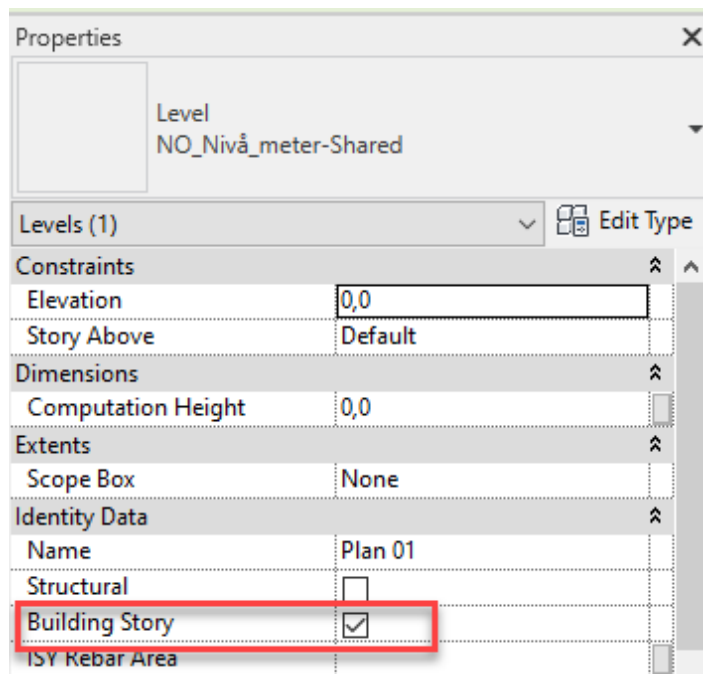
Properties

Level
NO_Nivå_meter-Shared

Levels (1)

Edit Type

| Constraints | |
|---|---|
| Elevation | 0,0 |
| Story Above | Default |
| **Dimensions** | |
| Computation Height | 0,0 |
| **Extents** | |
| Scope Box | None |
| **Identity Data** | |
| Name | Plan 01 |
| Structural | ☐ |
| Building Story | ☑ |
| ISY Rebar Area | |